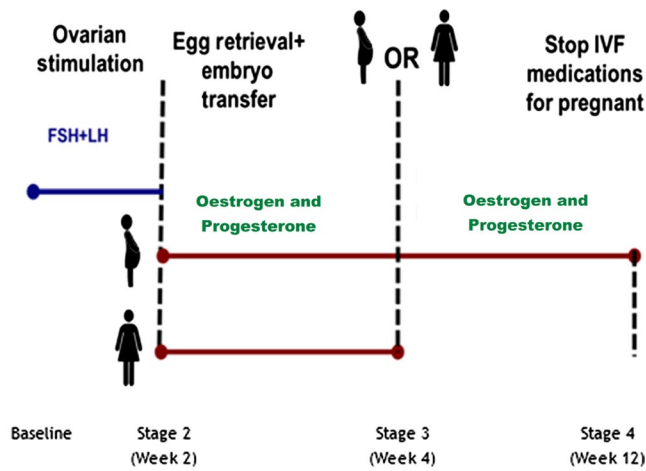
Ovarian stimulation

Egg retrieval+ embryo transfer

OR

Stop IVF medications for pregnant

FSH+LH

Oestrogen and Progesterone

Oestrogen and Progesterone

Baseline

Stage 2 (Week 2)

Stage 3 (Week 4)

Stage 4 (Week 12)